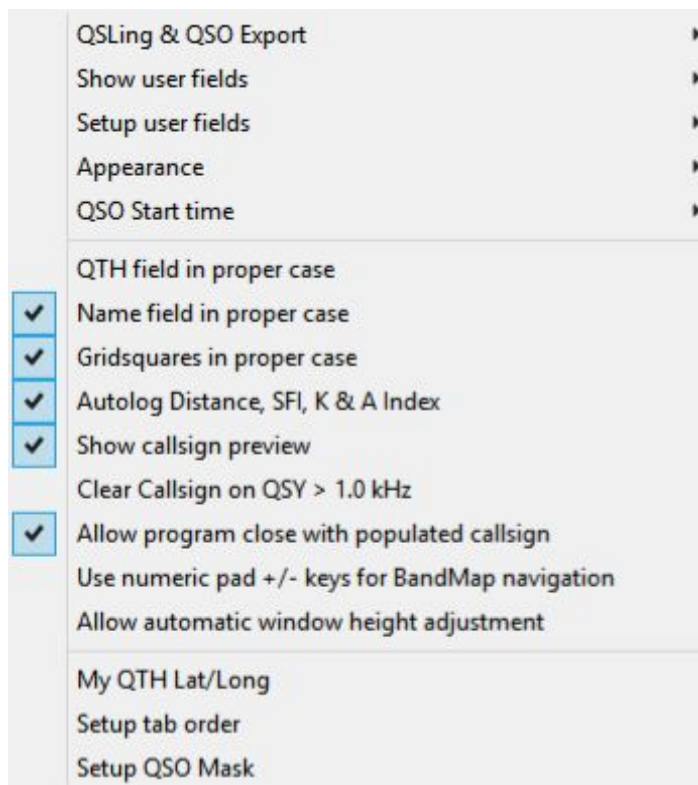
QSLing & QSO Export
Show user fields
Setup user fields
Appearance
QSO Start time

QTH field in proper case
✔ Name field in proper case
✔ Gridsquares in proper case
✔ Autolog Distance, SFI, K & A Index
✔ Show callsign preview
Clear Callsign on QSY > 1.0 kHz
✔ Allow program close with populated callsign
Use numeric pad +/- keys for BandMap navigation
Allow automatic window height adjustment

My QTH Lat/Long
Setup tab order
Setup QSO Mask